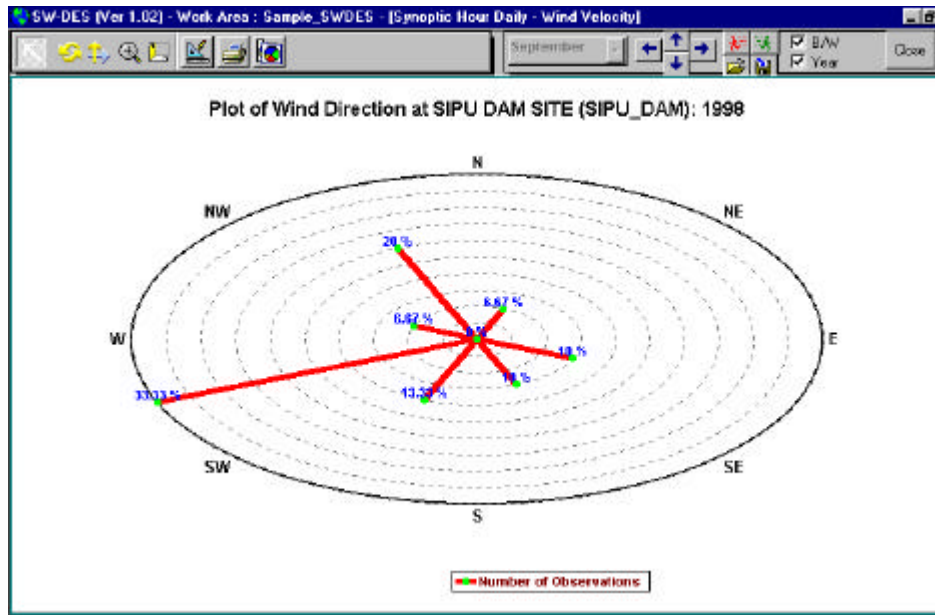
SW-DES (Ver 1.02) - Work Area : Sample_SWDES - [Synoptic Hour Daily - Wind Velocity]

September

B/W
Year
Close

Plot of Wind Direction at SIPU DAM SITE (SIPU_DAM): 1998

N
NW
NE
W
E
SW
SE
S

20 %
6.67 %
6.67 %
0 %
10 %
10 %
13.33 %
33.33 %

Number of Observations